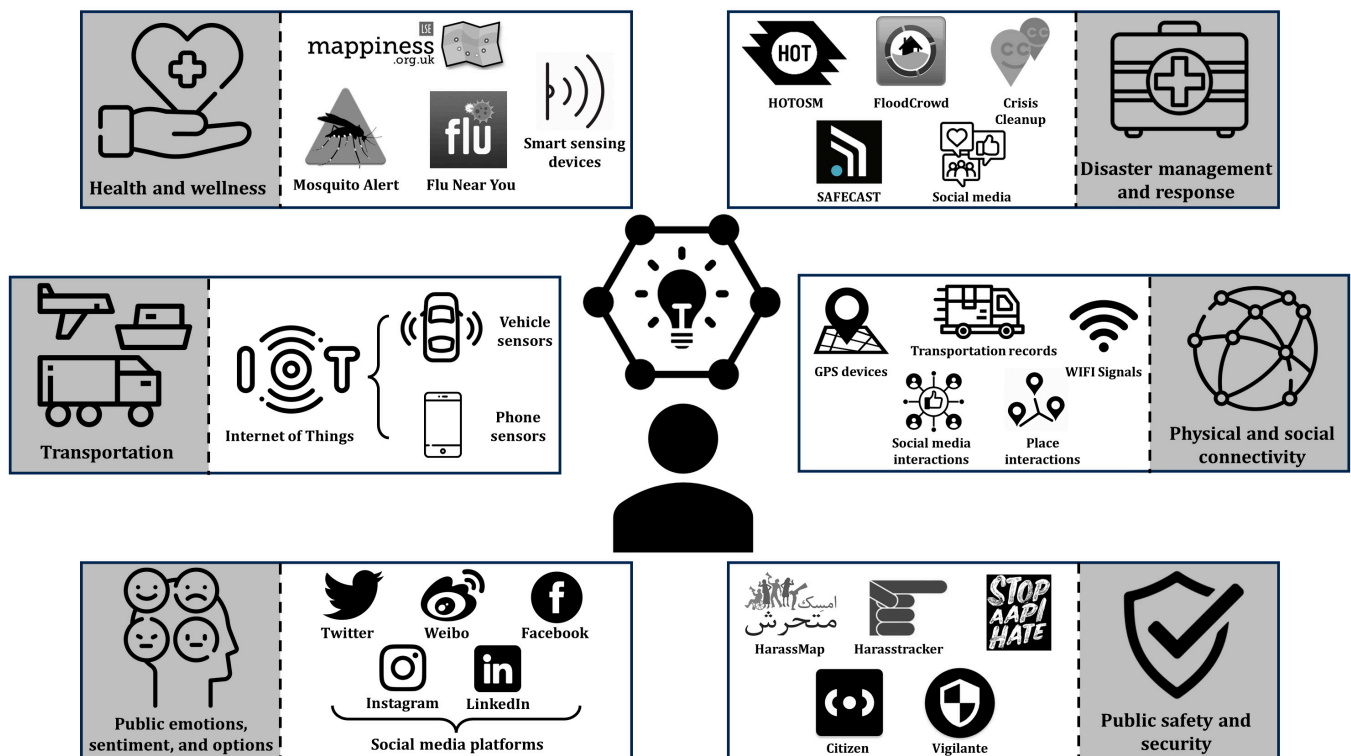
Health and wellness

mappiness
LSE
.org.uk

Mosquito Alert

flu
Flu Near You

Smart sensing devices

HOT
HOTOSM

FloodCrowd

CC
Crisis Cleanup

SAFECAST

Social media

Disaster management and response

Transportation

IOT
Internet of Things

Vehicle sensors

Phone sensors

GPS devices

Transportation records

WIFI Signals

Social media interactions

Place interactions

Physical and social connectivity

Public emotions, sentiment, and options

Twitter

Weibo

f
Facebook

Instagram

in
LinkedIn

Social media platforms

امسك متحرش
HarassMap

Harasstracker

STOP AAPI HATE

Citizen

Vigilante

Public safety and security